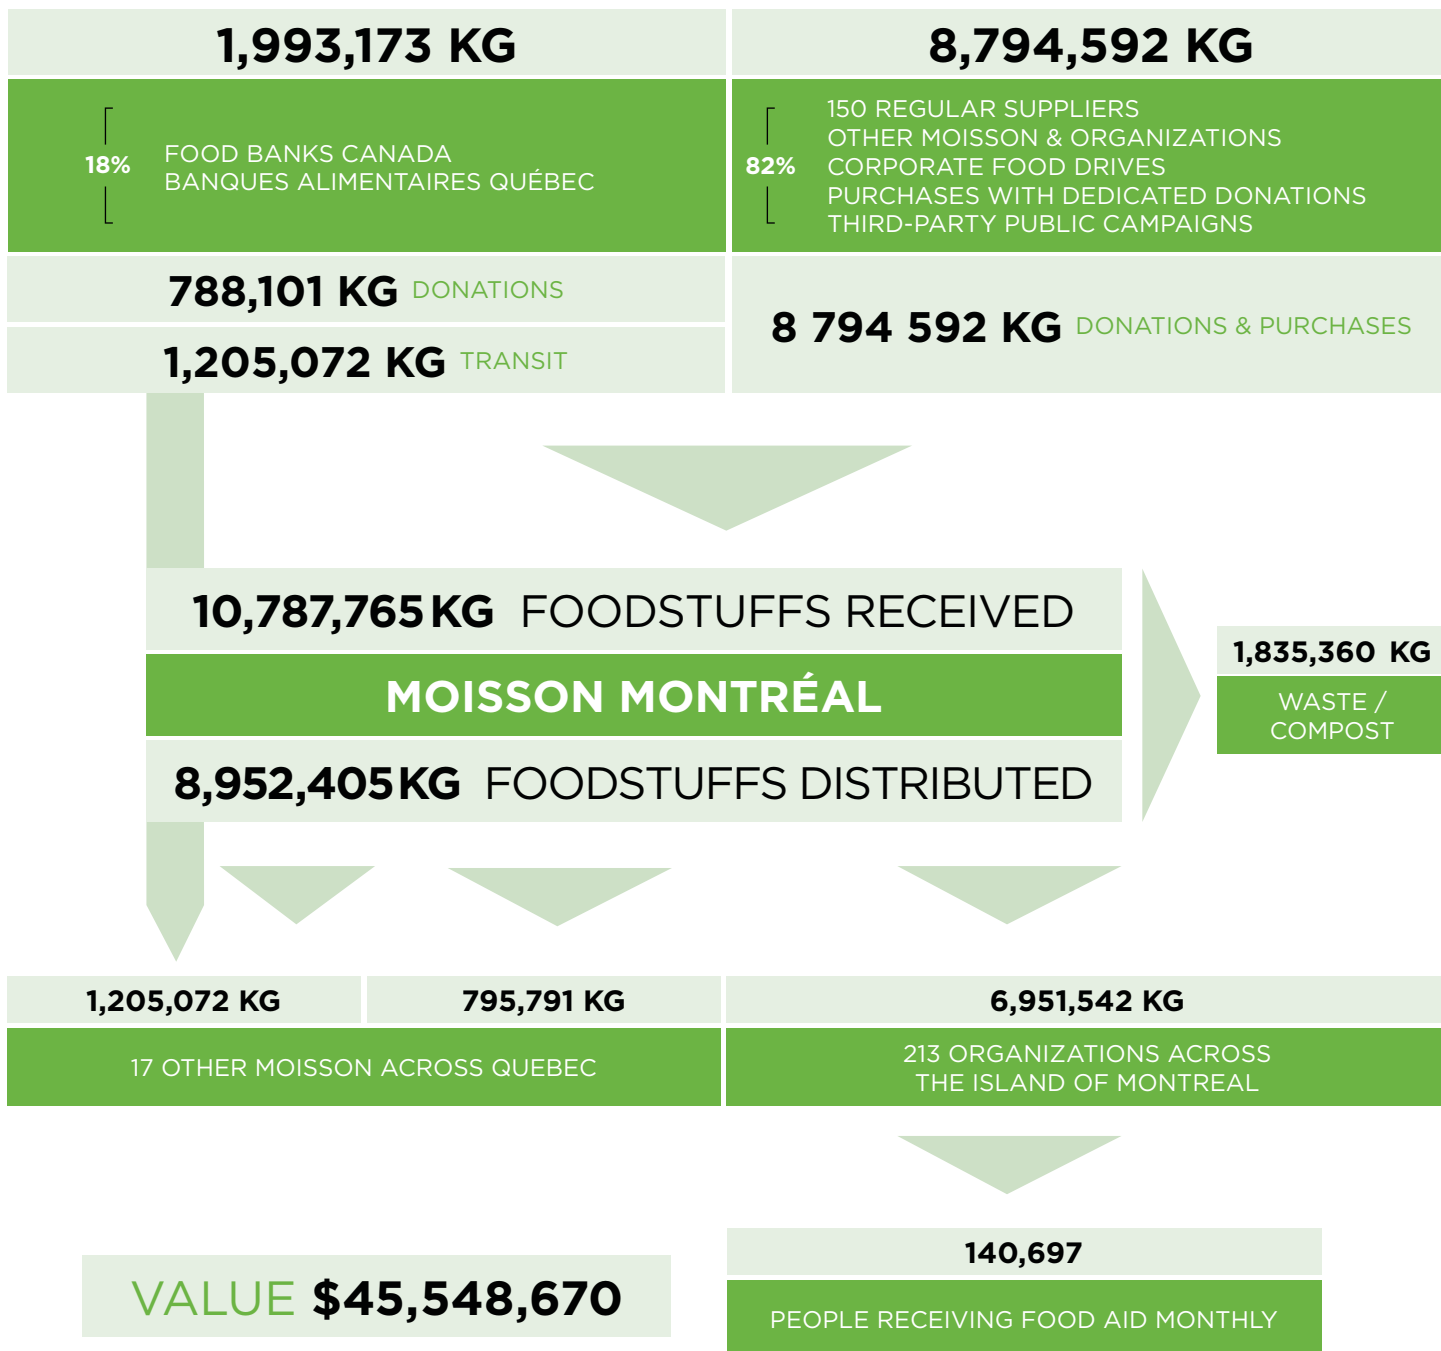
1,993,173 KG

18% FOOD BANKS CANADA
BANQUES ALIMENTAIRES QUÉBEC

788,101 KG DONATIONS

1,205,072 KG TRANSIT

8,794,592 KG

82% 150 REGULAR SUPPLIERS
OTHER MOISSON & ORGANIZATIONS
CORPORATE FOOD DRIVES
PURCHASES WITH DEDICATED DONATIONS
THIRD-PARTY PUBLIC CAMPAIGNS

8 794 592 KG DONATIONS & PURCHASES

10,787,765 KG FOODSTUFFS RECEIVED

MOISSON MONTRÉAL

8,952,405 KG FOODSTUFFS DISTRIBUTED

1,835,360 KG

WASTE / COMPOST

1,205,072 KG

795,791 KG

17 OTHER MOISSON ACROSS QUEBEC

6,951,542 KG

213 ORGANIZATIONS ACROSS THE ISLAND OF MONTREAL

140,697

PEOPLE RECEIVING FOOD AID MONTHLY

VALUE $45,548,670